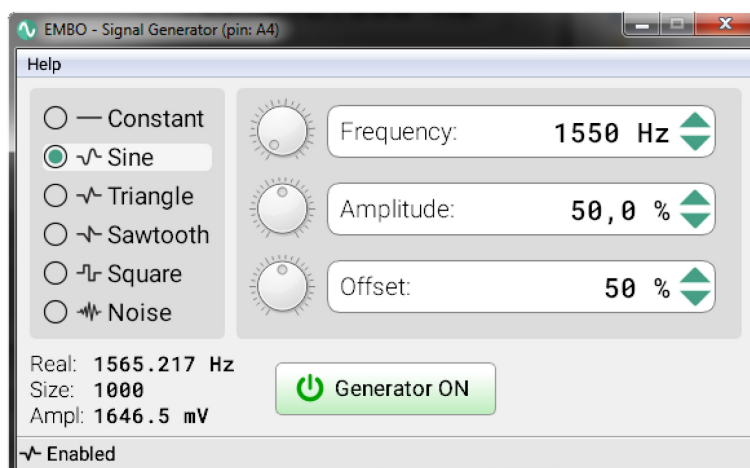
EMBO - Signal Generator (pin: A4)

Help

Constant
Sine
Triangle
Sawtooth
Square
Noise

Frequency: 1550 Hz
Amplitude: 50,0 %
Offset: 50 %

Real: 1565.217 Hz
Size: 1000
Ampl: 1646.5 mV

Generator ON

Enabled